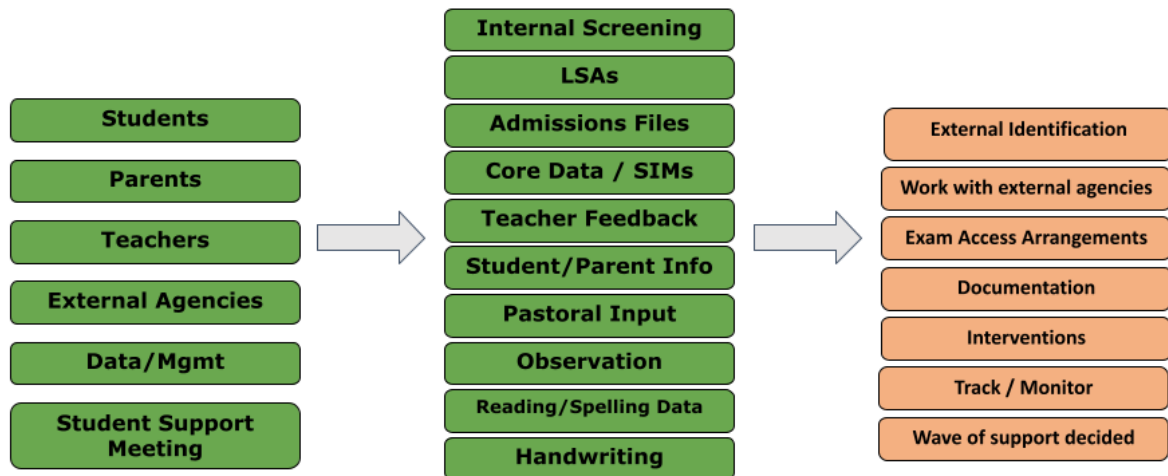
Students

Parents

Teachers

External Agencies

Data/Mgmt

Student Support Meeting

Internal Screening

LSAs

Admissions Files

Core Data / SIMs

Teacher Feedback

Student/Parent Info

Pastoral Input

Observation

Reading/Spelling Data

Handwriting

External Identification

Work with external agencies

Exam Access Arrangements

Documentation

Interventions

Track / Monitor

Wave of support decided